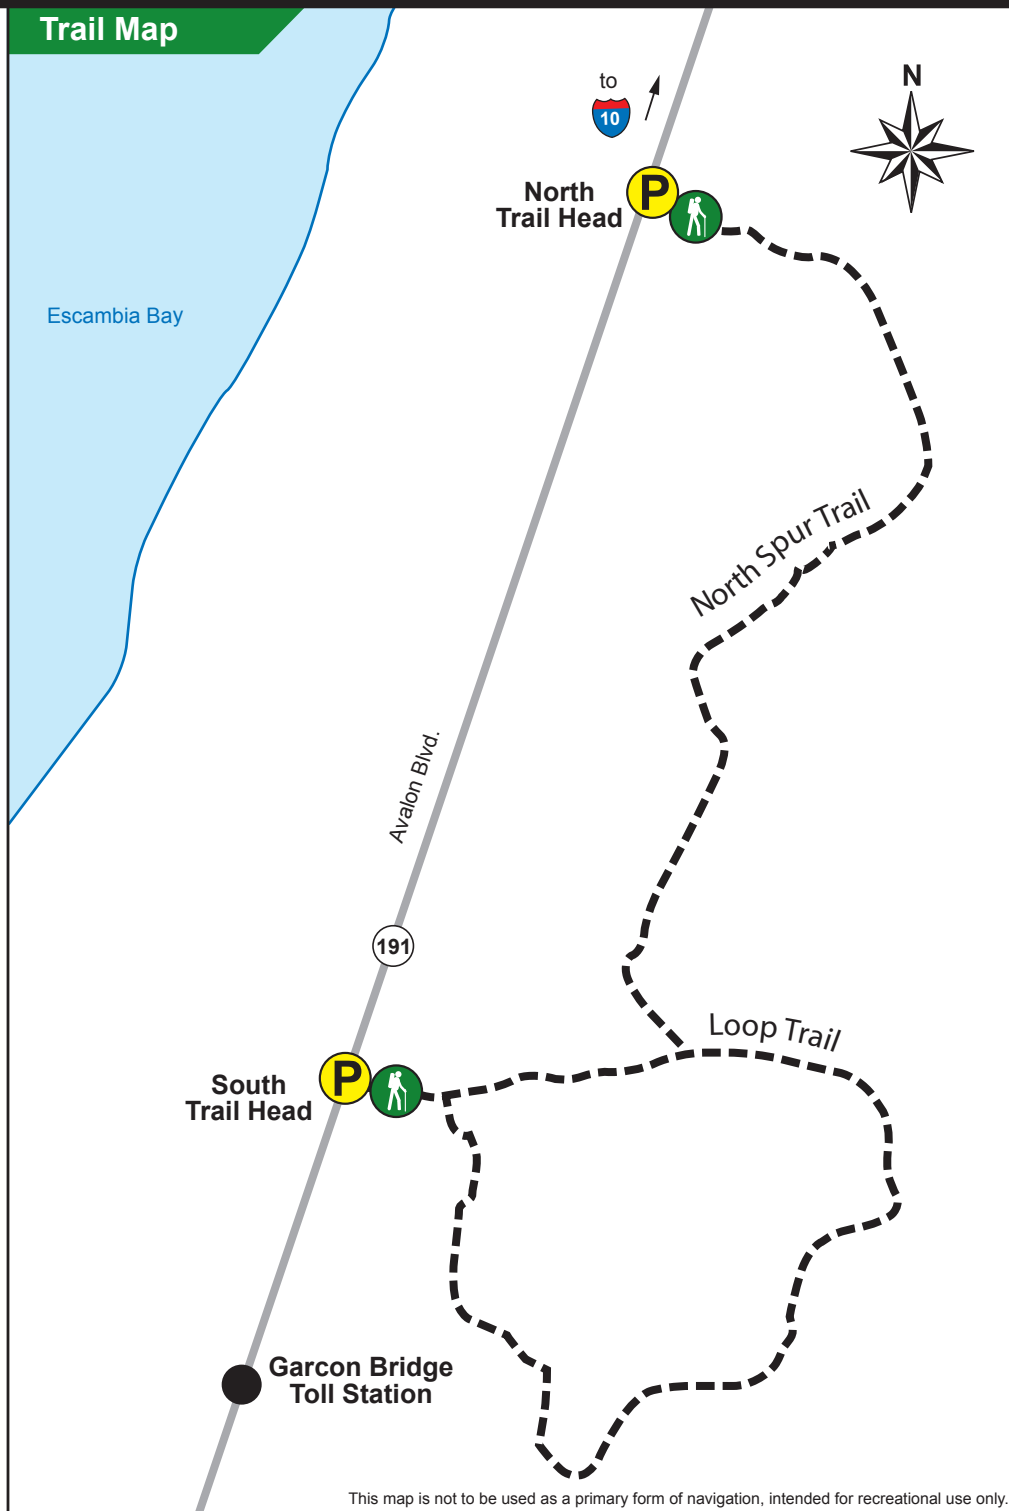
Trail Map

to
10

N

North
Trail Head

P

Escambia Bay

North Spur Trail

Avalon Blvd.

191

Loop Trail

South
Trail Head

P

Garcon Bridge
Toll Station

This map is not to be used as a primary form of navigation, intended for recreational use only.